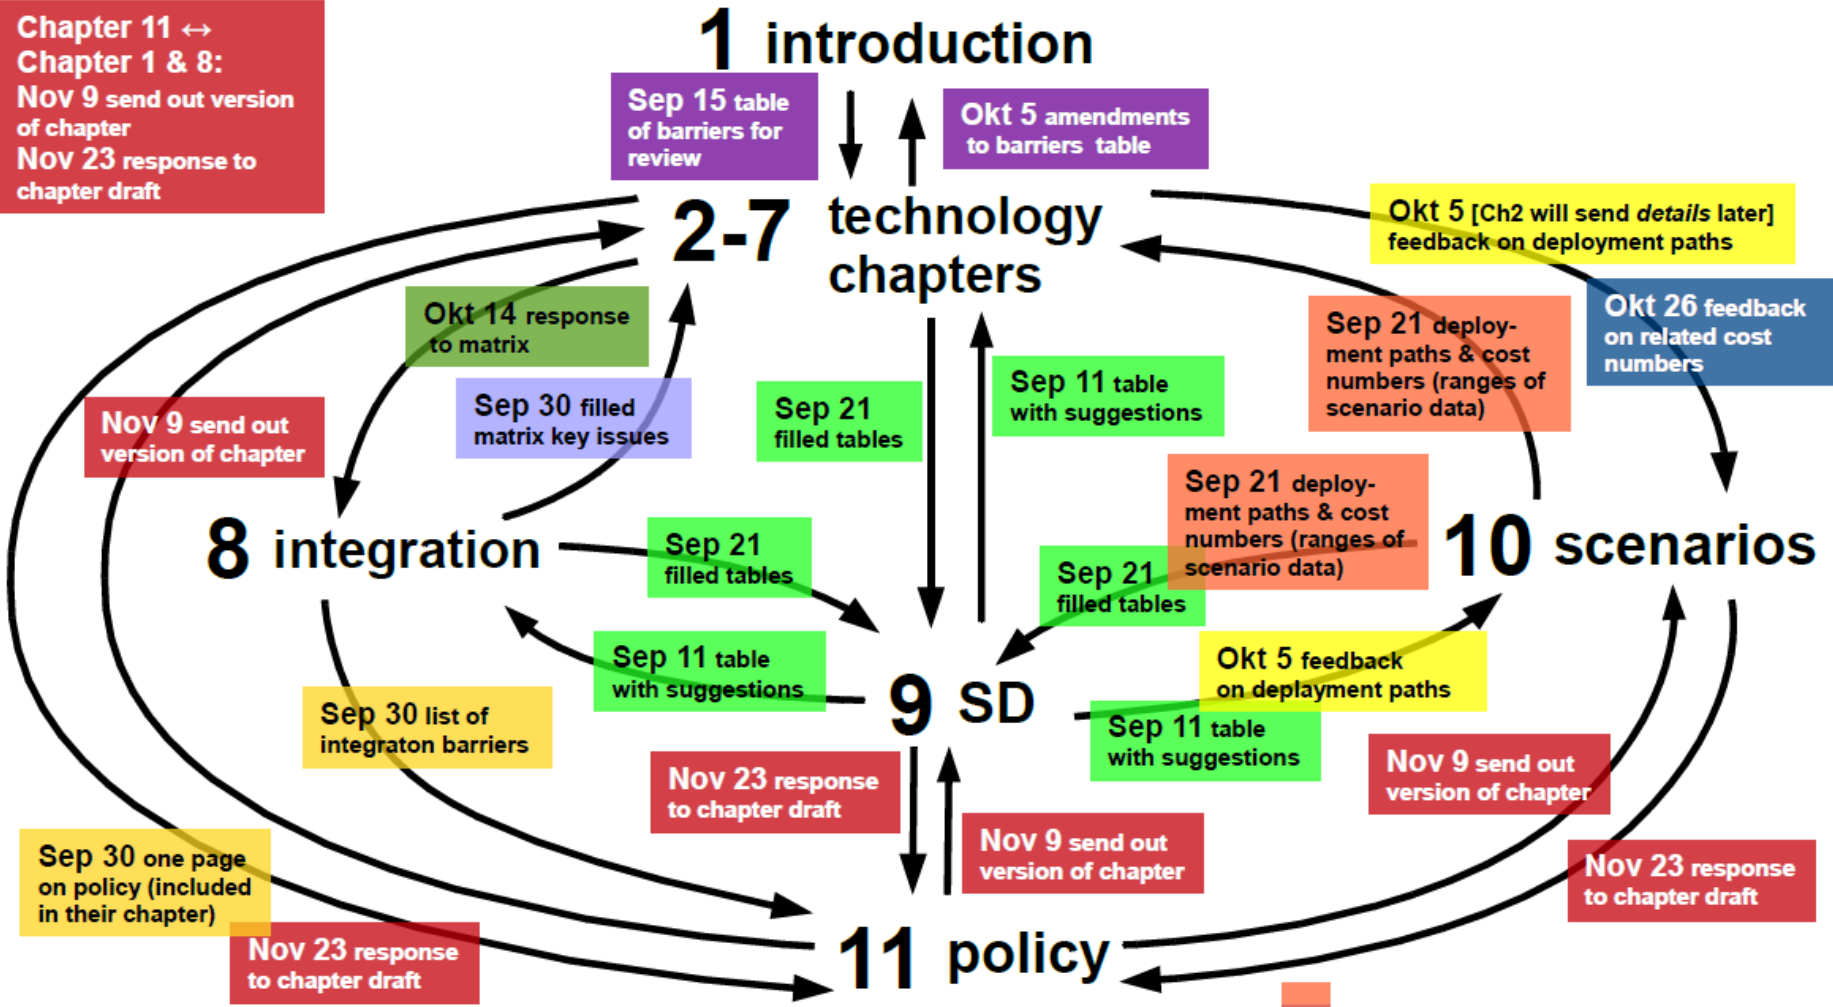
Chapter 11 ↔ Chapter 1 & 8:
Nov 9 send out version of chapter
Nov 23 response to chapter draft

1 introduction

Sep 15 table of barriers for review

Okt 5 amendments to barriers table

2-7 technology chapters

Okt 5 [Ch2 will send details later] feedback on deployment paths

Okt 26 feedback on related cost numbers

Okt 14 response to matrix

Sep 30 filled matrix key issues

Sep 21 filled tables

Sep 11 table with suggestions

Sep 21 deployment paths & cost numbers (ranges of scenario data)

Nov 9 send out version of chapter

Sep 21 deployment paths & cost numbers (ranges of scenario data)

8 integration

Sep 21 filled tables

Sep 21 filled tables

10 scenarios

Sep 11 table with suggestions

Okt 5 feedback on deplayment paths

9 SD

Sep 30 list of integraton barriers

Sep 11 table with suggestions

Nov 23 response to chapter draft

Nov 9 send out version of chapter

Nov 9 send out version of chapter

Sep 30 one page on policy (included in their chapter)

Nov 23 response to chapter draft

Nov 23 response to chapter draft

11 policy